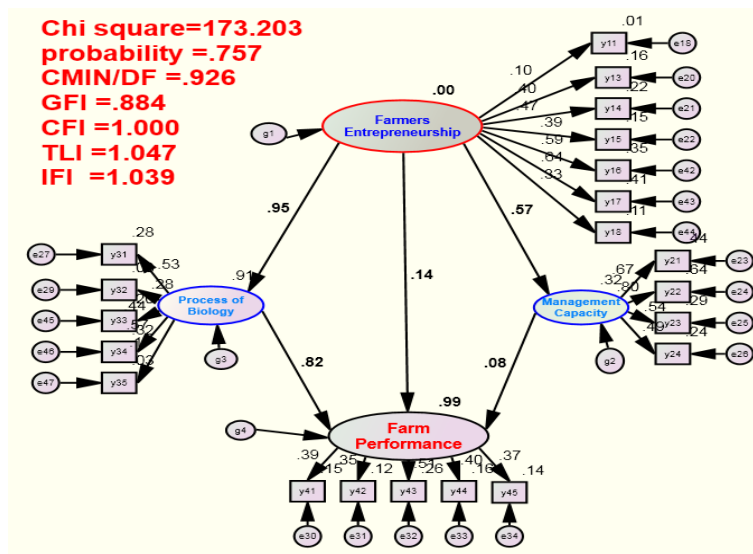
Chi square=173.203
probability =.757
CMIN/DF =.926
GFI =.884
CFI =1.000
TLI =1.047
IFI =1.039

.00
Farmers Entrepreneurship
g1
.01
y11
e19
.10
.16
y13
e20
.40
.22
.47
y14
e21
.15
.39
y15
e22
.35
.59
y16
e42
.64
.41
y17
e43
.33
.11
y18
e44

.95
.57
.14

.28
y31
e27
.53
y32
e29
.28
y33
e45
.44
y34
e46
.32
y35
e47
.02
.91
Process of Biology
g3

.44
y21
e23
.67
.64
.32
y22
e24
.80
.29
.54
y23
e25
.24
.49
y24
e26
Management Capacity
g2

.82
.08
.99
g4
Farm Performance
.39
.15
.35
.12
.54
.26
.40
.16
.37
.14
y41
y42
y43
y44
y45
e30
e31
e32
e33
e34